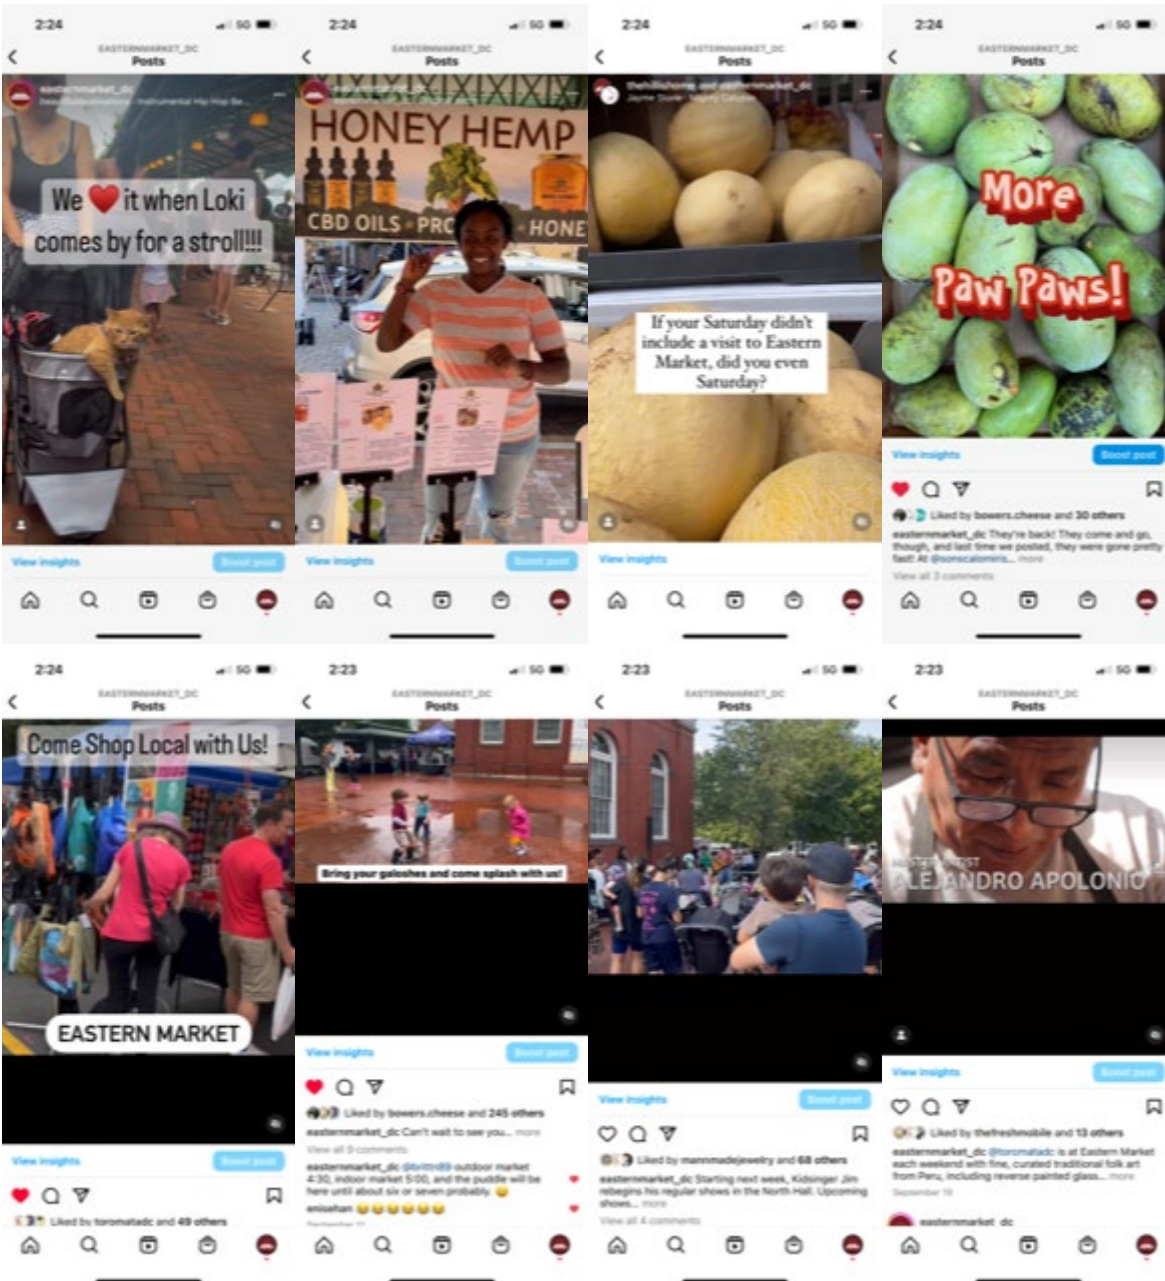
2:24
EASTERNMARKET_DC
Posts
easternmarket_dc
We ❤ it when Loki comes by for a stroll!!!
View insights
Boost post

2:24
EASTERNMARKET_DC
Posts
HONEY HEMP
CBD OILS · PRO
HONE
View insights
Boost post

2:24
EASTERNMARKET_DC
Posts
If your Saturday didn't include a visit to Eastern Market, did you even Saturday?
View insights

2:24
EASTERNMARKET_DC
Posts
More Paw Paws!
View insights
Boost post
Liked by bowers.cheese and 30 others
easternmarket_dc They're back! They come and go, though, and last time we posted, they were gone pretty fast! At @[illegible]... more
View all 3 comments

2:24
EASTERNMARKET_DC
Posts
Come Shop Local with Us!
EASTERN MARKET
View insights
Boost post
Liked by toromatadc and 49 others

2:23
EASTERNMARKET_DC
Posts
Bring your galoshes and come splash with us!
View insights
Boost post
Liked by bowers.cheese and 245 others
easternmarket_dc Can't wait to see you... more
View all 9 comments
easternmarket_dc @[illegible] outdoor market 4:30, indoor market 5:00, and the puddle will be here until about six or seven probably. 😊
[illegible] 😊😊😊😊😊😊

2:23
EASTERNMARKET_DC
Posts
View insights
Boost post
Liked by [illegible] and 68 others
easternmarket_dc Starting next week, Kidsinger Jim rebegins his regular shows in the North Hall. Upcoming shows... more
View all 4 comments

2:23
EASTERNMARKET_DC
Posts
ALEJANDRO APOLONIO
View insights
Boost post
Liked by thefreshmobile and 13 others
easternmarket_dc @toromatadc is at Eastern Market each weekend with fine, curated traditional folk art from Peru, including reverse painted glass... more
September 19
easternmarket_dc